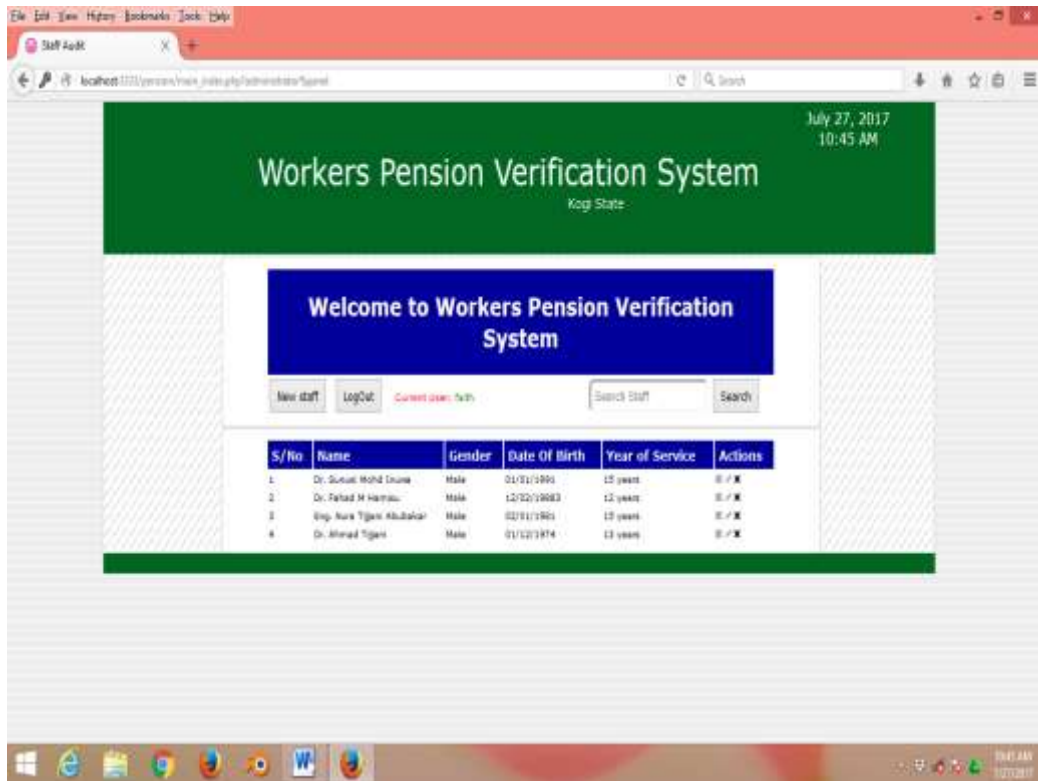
File Edit View History Bookmarks Tools Help

Staff Audit

localhost:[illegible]

Search

July 27, 2017
10:45 AM

Workers Pension Verification System

Kogi State

Welcome to Workers Pension Verification System

New staff

LogOut

Current user: faith

Search Staff

Search

| S/No | Name | Gender | Date Of Birth | Year of Service | Actions |
|---|---|---|---|---|---|
| 1 | Dr. Suleiman Mohd Onuwa | Male | 01/01/1991 | 15 years | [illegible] |
| 2 | Dr. Fahad M Hamisu | Male | 12/02/19883 | 12 years | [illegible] |
| 3 | Eng. Nura Tijjani Abubakar | Male | 02/01/1981 | 10 years | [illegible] |
| 4 | Dr. Ahmad Tijjani | Male | 01/12/1974 | 13 years | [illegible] |

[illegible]